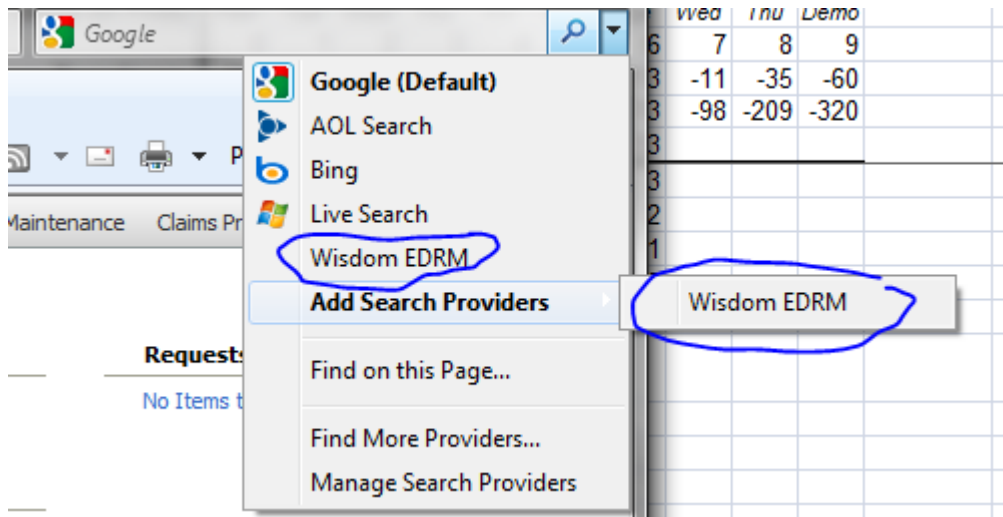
Google

Google (Default)
AOL Search
Bing
Live Search
Wisdom EDRM
Add Search Providers
Find on this Page...
Find More Providers...
Manage Search Providers

Wisdom EDRM

P

Maintenance Claims Pr

Requests

No Items t

| | Wed | Thu | Demo |
|---|---|---|---|
| 6 | 7 | 8 | 9 |
| 3 | -11 | -35 | -60 |
| 3 | -98 | -209 | -320 |
| 3 | | | |
| 3 | | | |
| 2 | | | |
| 1 | | | |